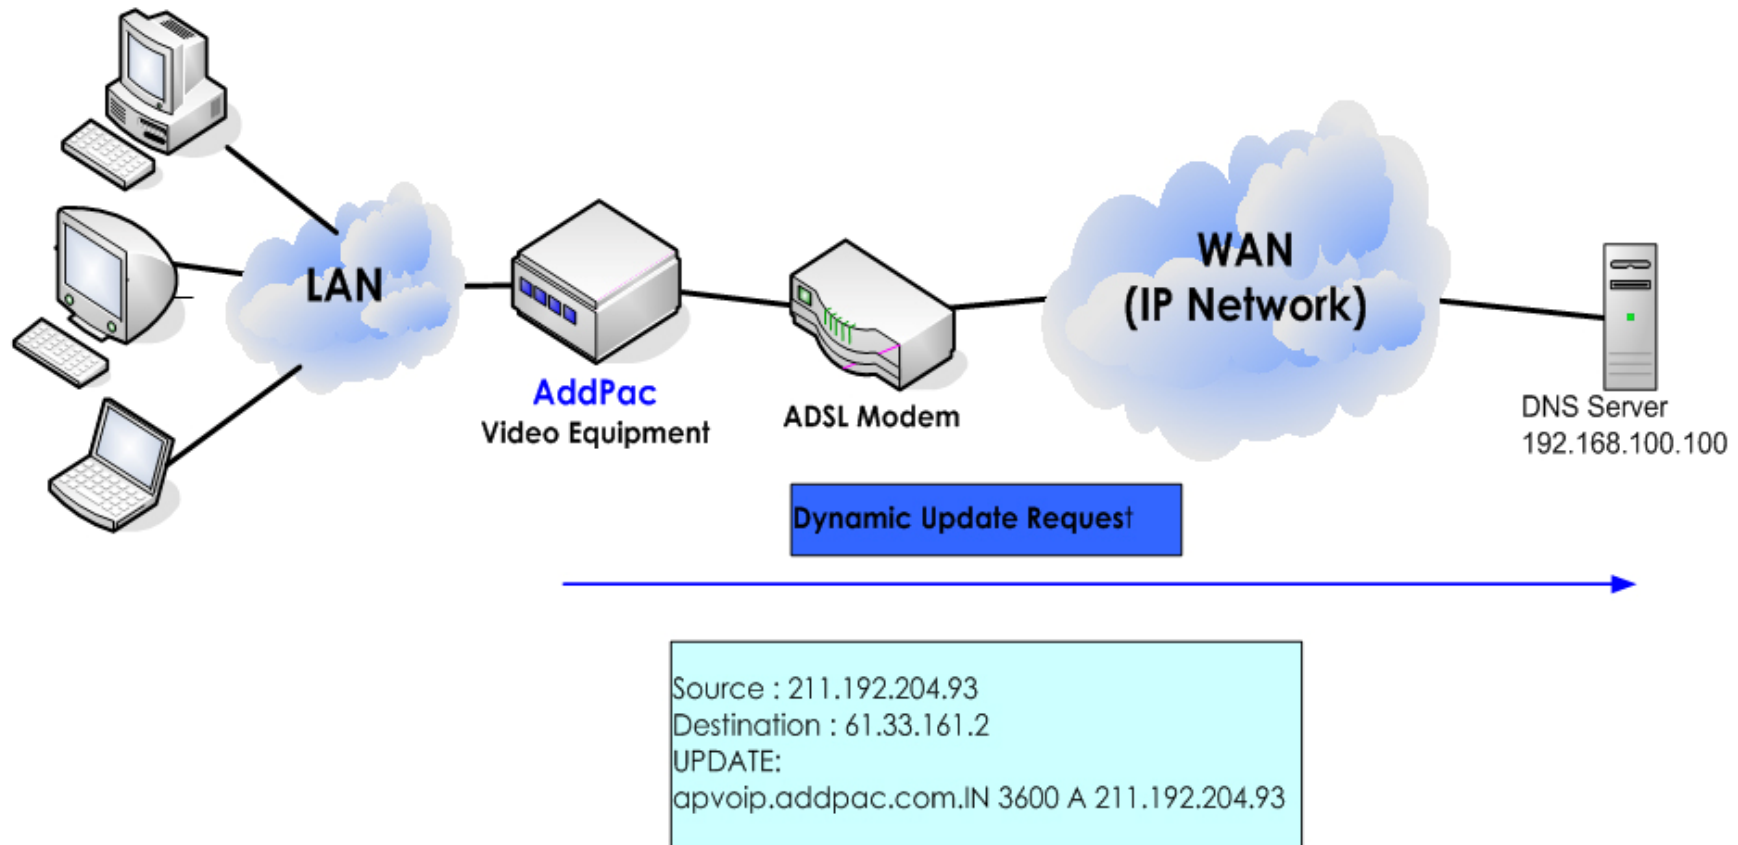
LAN

AddPac
Video Equipment

ADSL Modem

WAN
(IP Network)

DNS Server
192.168.100.100

Dynamic Update Request

Source : 211.192.204.93
Destination : 61.33.161.2
UPDATE:
apvoip.addpac.com.IN 3600 A 211.192.204.93